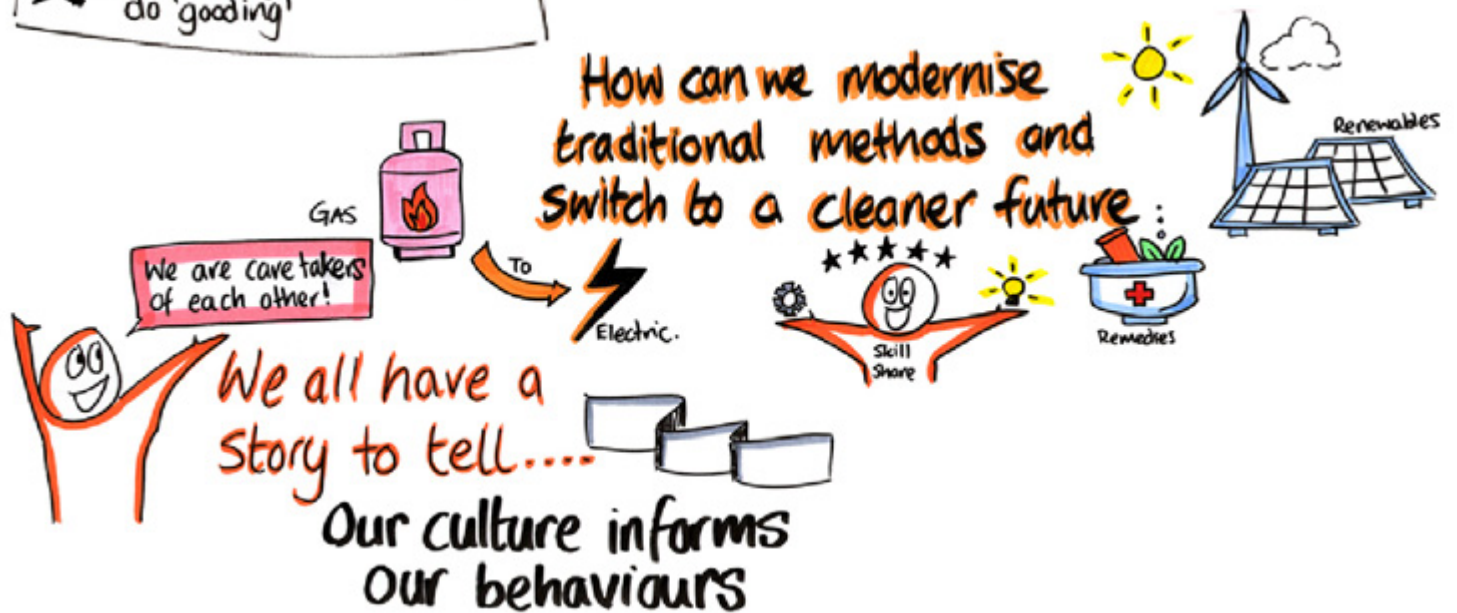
do 'gooding'

How can we modernise traditional methods and switch to a cleaner future

Renewables

GAS

TO

Electric.

We are care takers of each other!

Skill Share

Remedies

We all have a Story to tell....

Our culture informs our behaviours